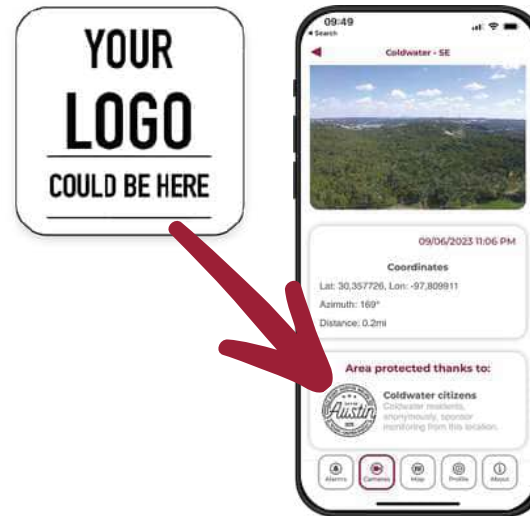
YOUR
LOGO
COULD BE HERE

09:49
◂ Search
Coldwater - SE

09/06/2023 11:06 PM
Coordinates
Lat: 30,357726, Lon: -97,809911
Azimuth: 169°
Distance: 0.2mi

Area protected thanks to:
Austin
Coldwater citizens
Coldwater residents, anonymously, sponsor monitoring from this location.

Alerts
Cameras
Map
Profile
About